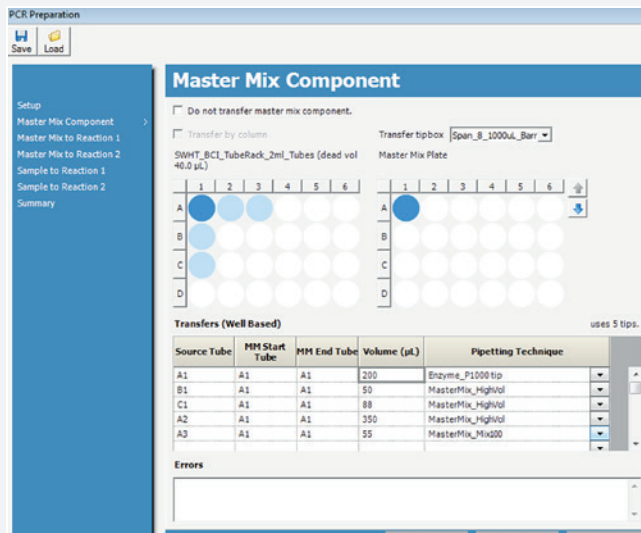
PCR Preparation

Save Load

Setup
Master Mix Component
Master Mix to Reaction 1
Master Mix to Reaction 2
Sample to Reaction 1
Sample to Reaction 2
Summary

Master Mix Component

Do not transfer master mix component.

Transfer by column

Transfer tipbox Span_8_1000uL_Barr

SWHT_BCI_TubeRack_2ml_Tubes (dead vol 40.0 µL)

Master Mix Plate

1 2 3 4 5 6
A
B
C
D

1 2 3 4 5 6
A
B
C
D

Transfers (Well Based)

uses 5 tips.

| Source Tube | MM Start Tube | MM End Tube | Volume (µL) | Pipetting Technique |
|---|---|---|---|---|
| A1 | A1 | A1 | 200 | Enzyme_P1000tip |
| B1 | A1 | A1 | 50 | MasterMix_HighVol |
| C1 | A1 | A1 | 88 | MasterMix_HighVol |
| A2 | A1 | A1 | 350 | MasterMix_HighVol |
| A3 | A1 | A1 | 55 | MasterMix_Mix100 |

Errors